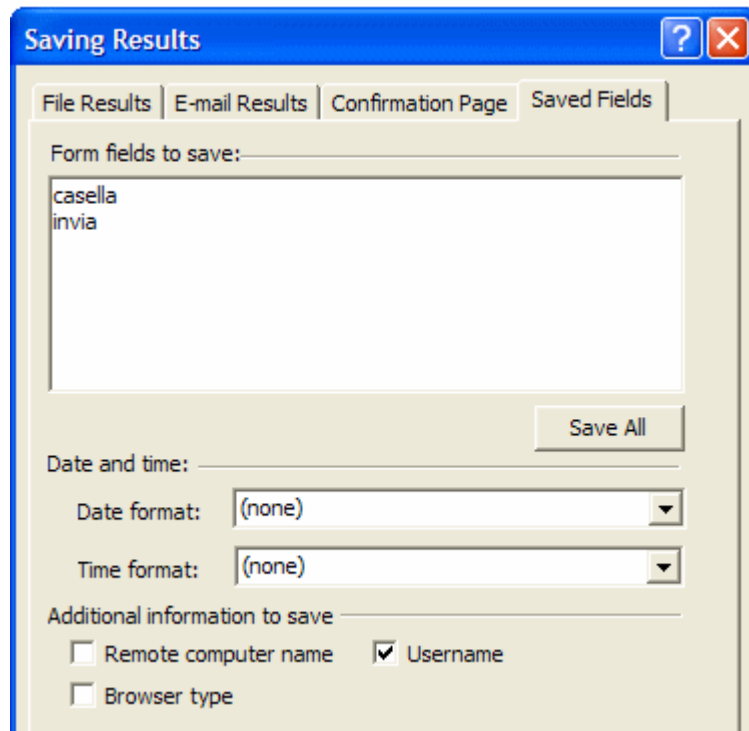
Saving Results

File Results | E-mail Results | Confirmation Page | Saved Fields

Form fields to save:

casella
invia

Save All

Date and time:

Date format: (none)

Time format: (none)

Additional information to save

Remote computer name

Username

Browser type